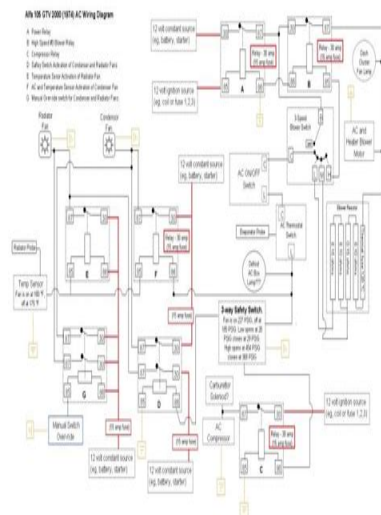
Alfa 105 GTV 2000 (1974) AC Wiring Diagram

A Power Relay
B High Speed HD Blower Relay
C Compressor Relay
D Safety Switch Activation of Condenser and Radiator Fans
E Temperature Sensor Activation of Radiator Fan
F AC and Temperature Sensor Activation of Condenser Fan
G Manual Override switch for Condenser and Radiator Fans

12 volt constant source (eg. battery, starter)

12 volt ignition source (eg. coil or fuse 1,2,3)

Relay - 30 amp (15 amp fuse)

Relay - 30 amp (25 amp fuse)

A

B

Dash Cluster Fan Lamp

3-Speed Blower Switch

AC and Heater Blower Motor

Radiator Fan

Condenser Fan

12 volt constant source (eg. battery, starter)

AC ON/OFF Switch

Relay - 30 amp (15 amp fuse)

Radiator Probe

Evaporator Probe

AC Thermostat Switch

Blower Resistor

Temp Sensor
Fan is on at 185 °F off at 175 °F

E

F

Defrost AC Btn Lamp

(15 amp fuse)

3-way Safety Switch
Fan is on at 227 PSIG, off at 185 PSIG. Low opens at 28 PSIG closes at 28 PSIG. High opens at 404 PSIG closes at 306 PSIG

G

D

Carburetor Solenoid?

AC Compressor

12 volt ignition source (eg. coil or fuse 1,2,3)

Relay - 30 amp (15 amp fuse)

C

Manual Switch Override

12 volt constant source (eg. battery, starter)

(15 amp fuse)

12 volt constant source (eg. battery, starter)